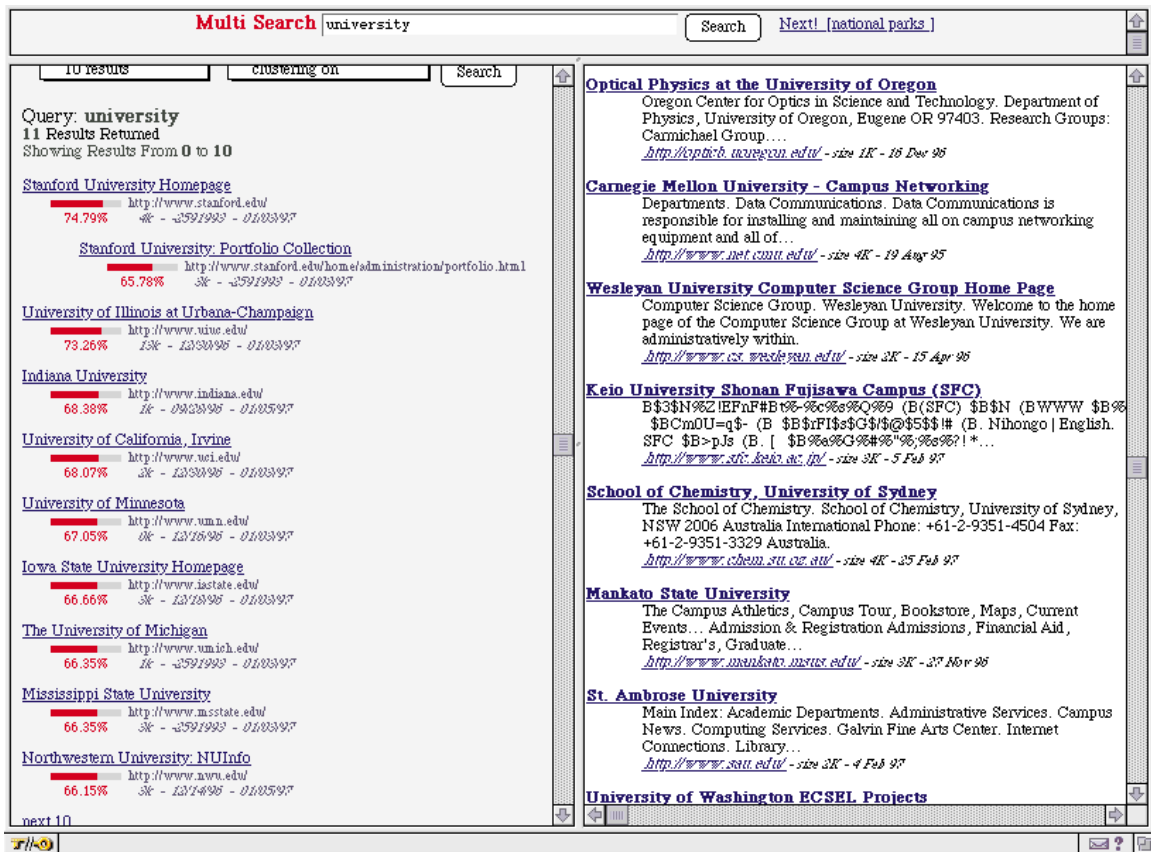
Multi Search university Search Next! [national parks]

10 results clustering on Search

Query: university
11 Results Returned
Showing Results From 0 to 10

Stanford University Homepage
http://www.stanford.edu/
74.79% 4k - -2591993 - 01/03/97

Stanford University: Portfolio Collection
http://www.stanford.edu/home/administration/portfolio.html
65.78% 5k - -2591993 - 01/03/97

University of Illinois at Urbana-Champaign
http://www.uiuc.edu/
73.26% 13k - 12/30/96 - 01/03/97

Indiana University
http://www.indiana.edu/
68.38% 1k - 09/28/96 - 01/05/97

University of California, Irvine
http://www.uci.edu/
68.07% 3k - 12/30/96 - 01/03/97

University of Minnesota
http://www.umn.edu/
67.05% 0k - 12/16/96 - 01/03/97

Iowa State University Homepage
http://www.iastate.edu/
66.66% 3k - 12/18/96 - 01/03/97

The University of Michigan
http://www.umich.edu/
66.35% 1k - -2591993 - 01/03/97

Mississippi State University
http://www.msstate.edu/
66.35% 3k - -2591993 - 01/03/97

Northwestern University: NUInfo
http://www.nwu.edu/
66.15% 3k - 12/14/96 - 01/05/97

next 10

Optical Physics at the University of Oregon
Oregon Center for Optics in Science and Technology. Department of Physics, University of Oregon, Eugene OR 97403. Research Groups: Carmichael Group….
http://optics.uoregon.edu/ - size 1K - 16 Dec 96

Carnegie Mellon University - Campus Networking
Departments. Data Communications. Data Communications is responsible for installing and maintaining all on campus networking equipment and all of…
http://www.net.cmu.edu/ - size 4K - 19 Aug 95

Wesleyan University Computer Science Group Home Page
Computer Science Group. Wesleyan University. Welcome to the home page of the Computer Science Group at Wesleyan University. We are administratively within.
http://www.cs.wesleyan.edu/ - size 2K - 15 Apr 96

Keio University Shonan Fujisawa Campus (SFC)
B$3$N%Z!EFnF#Bt%-%c%s%Q%9 (B(SFC) $B$N (BWWW $B% $BCm0U=q$- (B $B$rFI$s$G$/$@$5$$!# (B. Nihongo | English. SFC $B>pJs (B. [ $B%a%G%#%"%;%s%?!*…
http://www.sfc.keio.ac.jp/ - size 3K - 5 Feb 97

School of Chemistry, University of Sydney
The School of Chemistry. School of Chemistry, University of Sydney, NSW 2006 Australia International Phone: +61-2-9351-4504 Fax: +61-2-9351-3329 Australia.
http://www.chem.su.oz.au/ - size 4K - 25 Feb 97

Mankato State University
The Campus Athletics, Campus Tour, Bookstore, Maps, Current Events… Admission & Registration Admissions, Financial Aid, Registrar's, Graduate…
http://www.mankato.msus.edu/ - size 3K - 27 Nov 96

St. Ambrose University
Main Index: Academic Departments. Administrative Services. Campus News. Computing Services. Galvin Fine Arts Center. Internet Connections. Library…
http://www.sau.edu/ - size 3K - 4 Feb 97

University of Washington ECSEL Projects